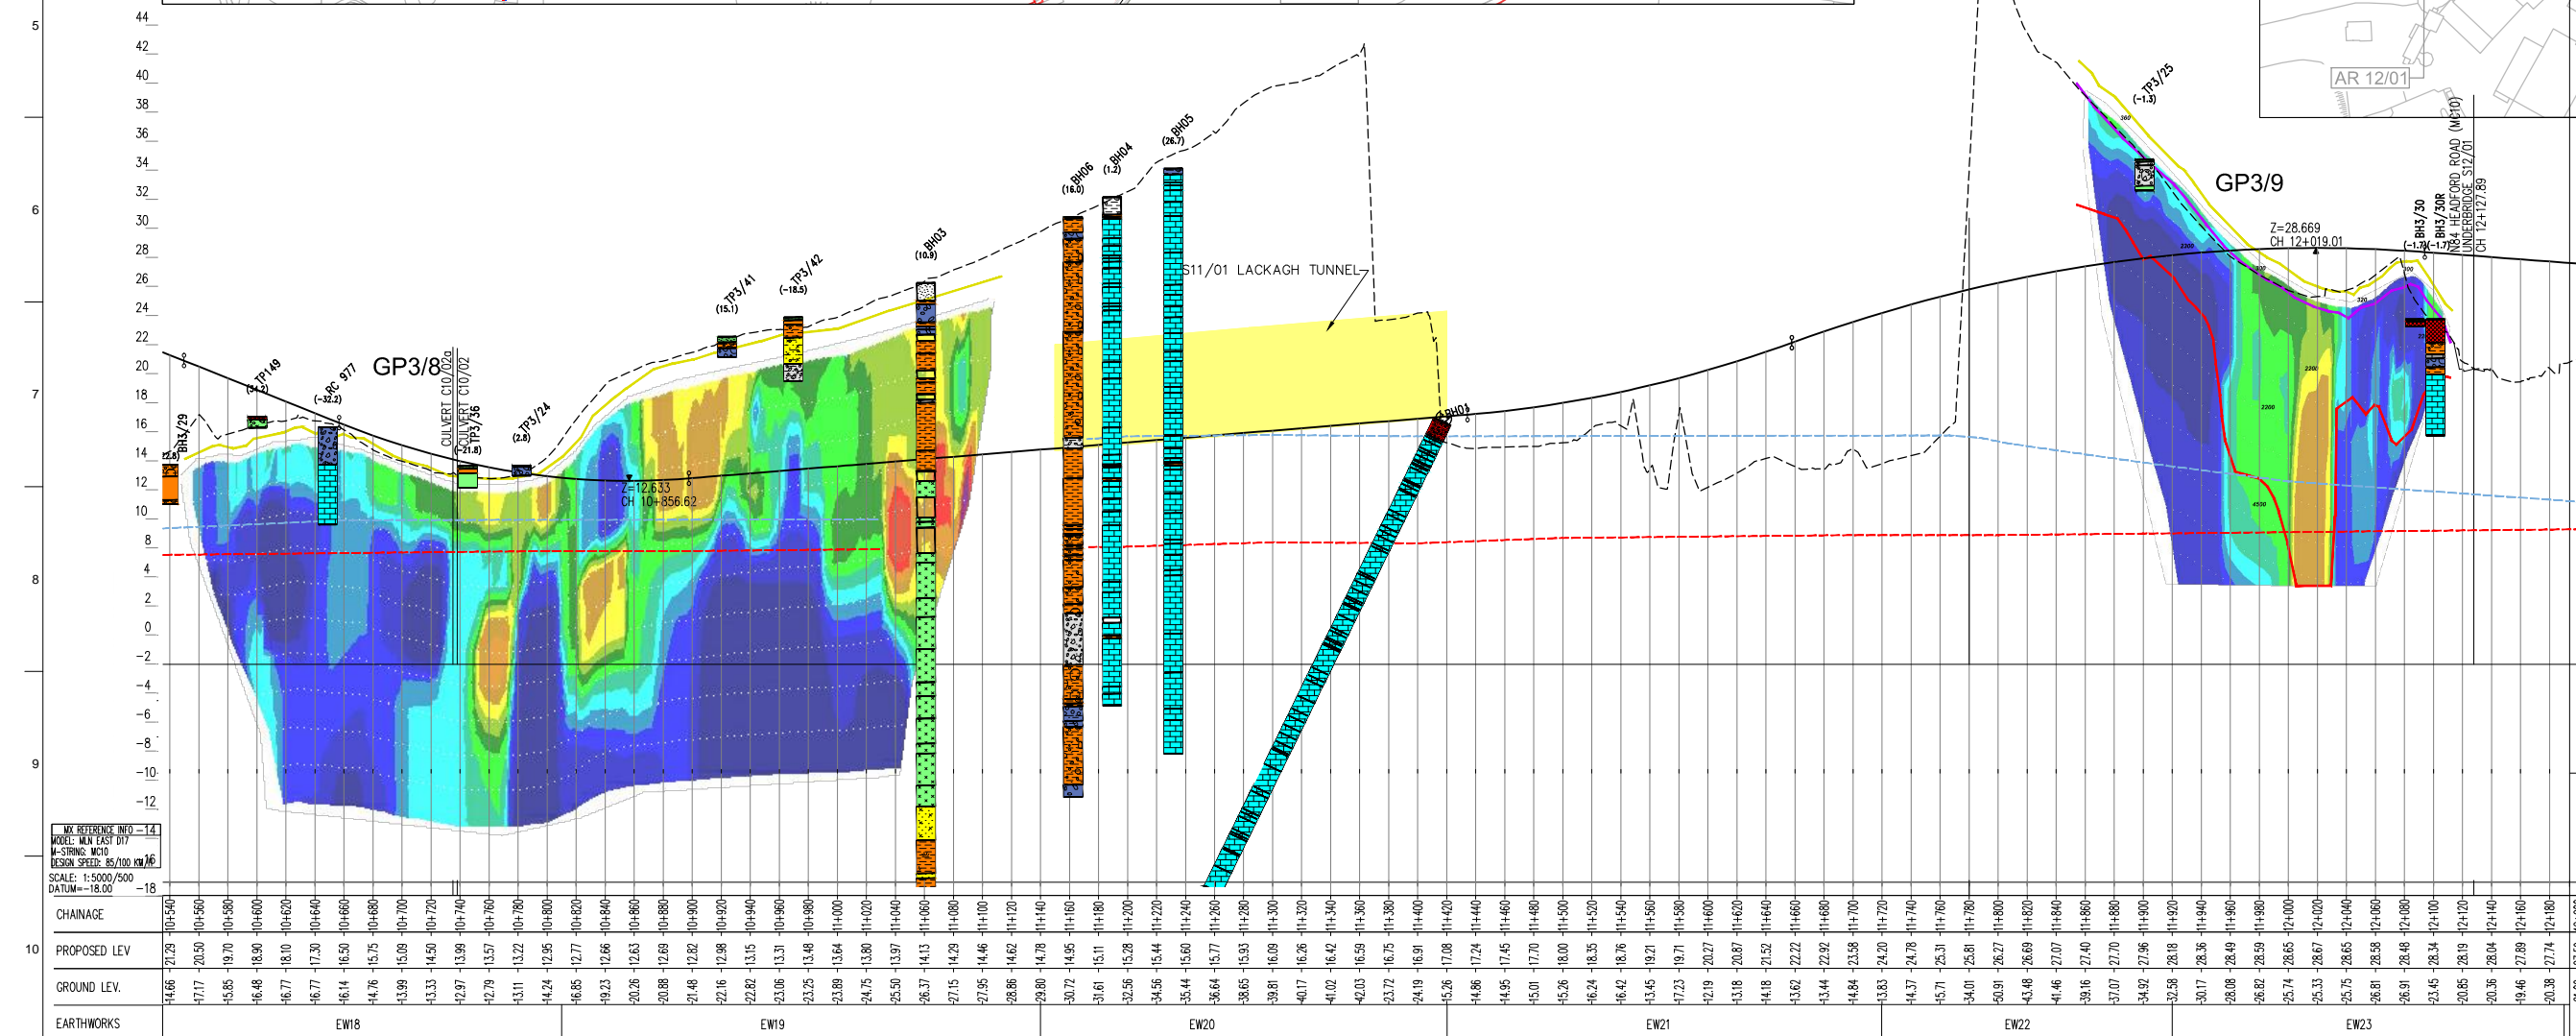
5
6
7
8
9
10

44
42
40
38
36
34
32
30
28
26
24
22
20
18
16
14
12
10
8
4
2
0
-2
-4
-6
-8
-10
-12
-14
-16
-18

AR 12/01

GP3/8
GP3/9

BH3/29
TP149
RC 977
(-32.2)
CULVERT C10/02a
CULVERT C10/02
TP3/36
(-21.8)
TP3/24
(2.8)
Z=12.633
CH 10+856.62
TP3/41
(15.1)
TP3/42
(-18.5)
BH03
(10.9)
BH06
(16.0)
BH04
(1.2)
BH05
(26.7)
S11/01 LACKAGH TUNNEL
BH01
TP3/25
(-1.3)
Z=28.669
CH 12+019.01
BH3/30
BH3/30R
N84 HEADFORD ROAD (MC10)
UNDERBRIDGE S12/01
CH 12+127.89

MX REFERENCE INFO
MODEL: MLN EAST D17
M-STRING: MC10
DESIGN SPEED: 85/100 KM/H
SCALE: 1:5000/500
DATUM=-18.00

CHAINAGE
PROPOSED LEV
GROUND LEV.
EARTHWORKS

EW18
EW19
EW20
EW21
EW22
EW23